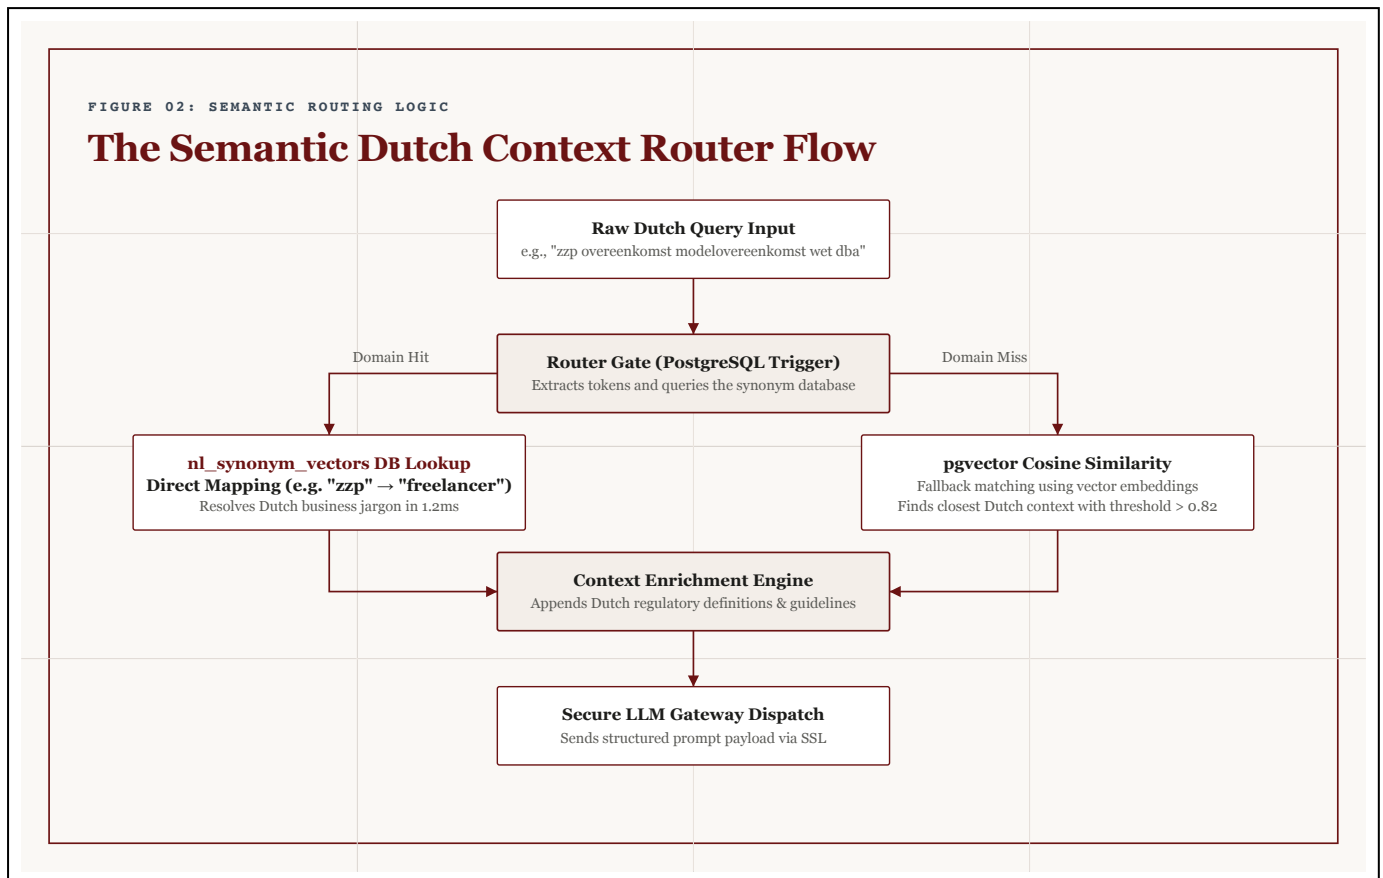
FIGURE 02: SEMANTIC ROUTING LOGIC

The Semantic Dutch Context Router Flow

Raw Dutch Query Input
e.g., "zzp overeenkomst modelovereenkomst wet dba"

Domain Hit

Router Gate (PostgreSQL Trigger)
Extracts tokens and queries the synonym database

Domain Miss

nl_synonym_vectors DB Lookup
Direct Mapping (e.g. "zzp" → "freelancer")
Resolves Dutch business jargon in 1.2ms

pgvector Cosine Similarity
Fallback matching using vector embeddings
Finds closest Dutch context with threshold > 0.82

Context Enrichment Engine
Appends Dutch regulatory definitions & guidelines

Secure LLM Gateway Dispatch
Sends structured prompt payload via SSL